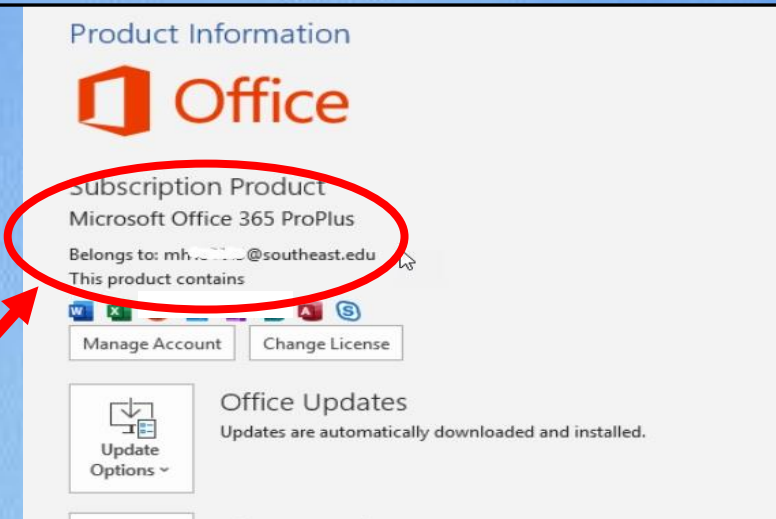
Product Information

Office

Subscription Product
Microsoft Office 365 ProPlus

Belongs to: mh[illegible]@southeast.edu
This product contains

Manage Account
Change License

Office Updates
Updates are automatically downloaded and installed.

Update Options